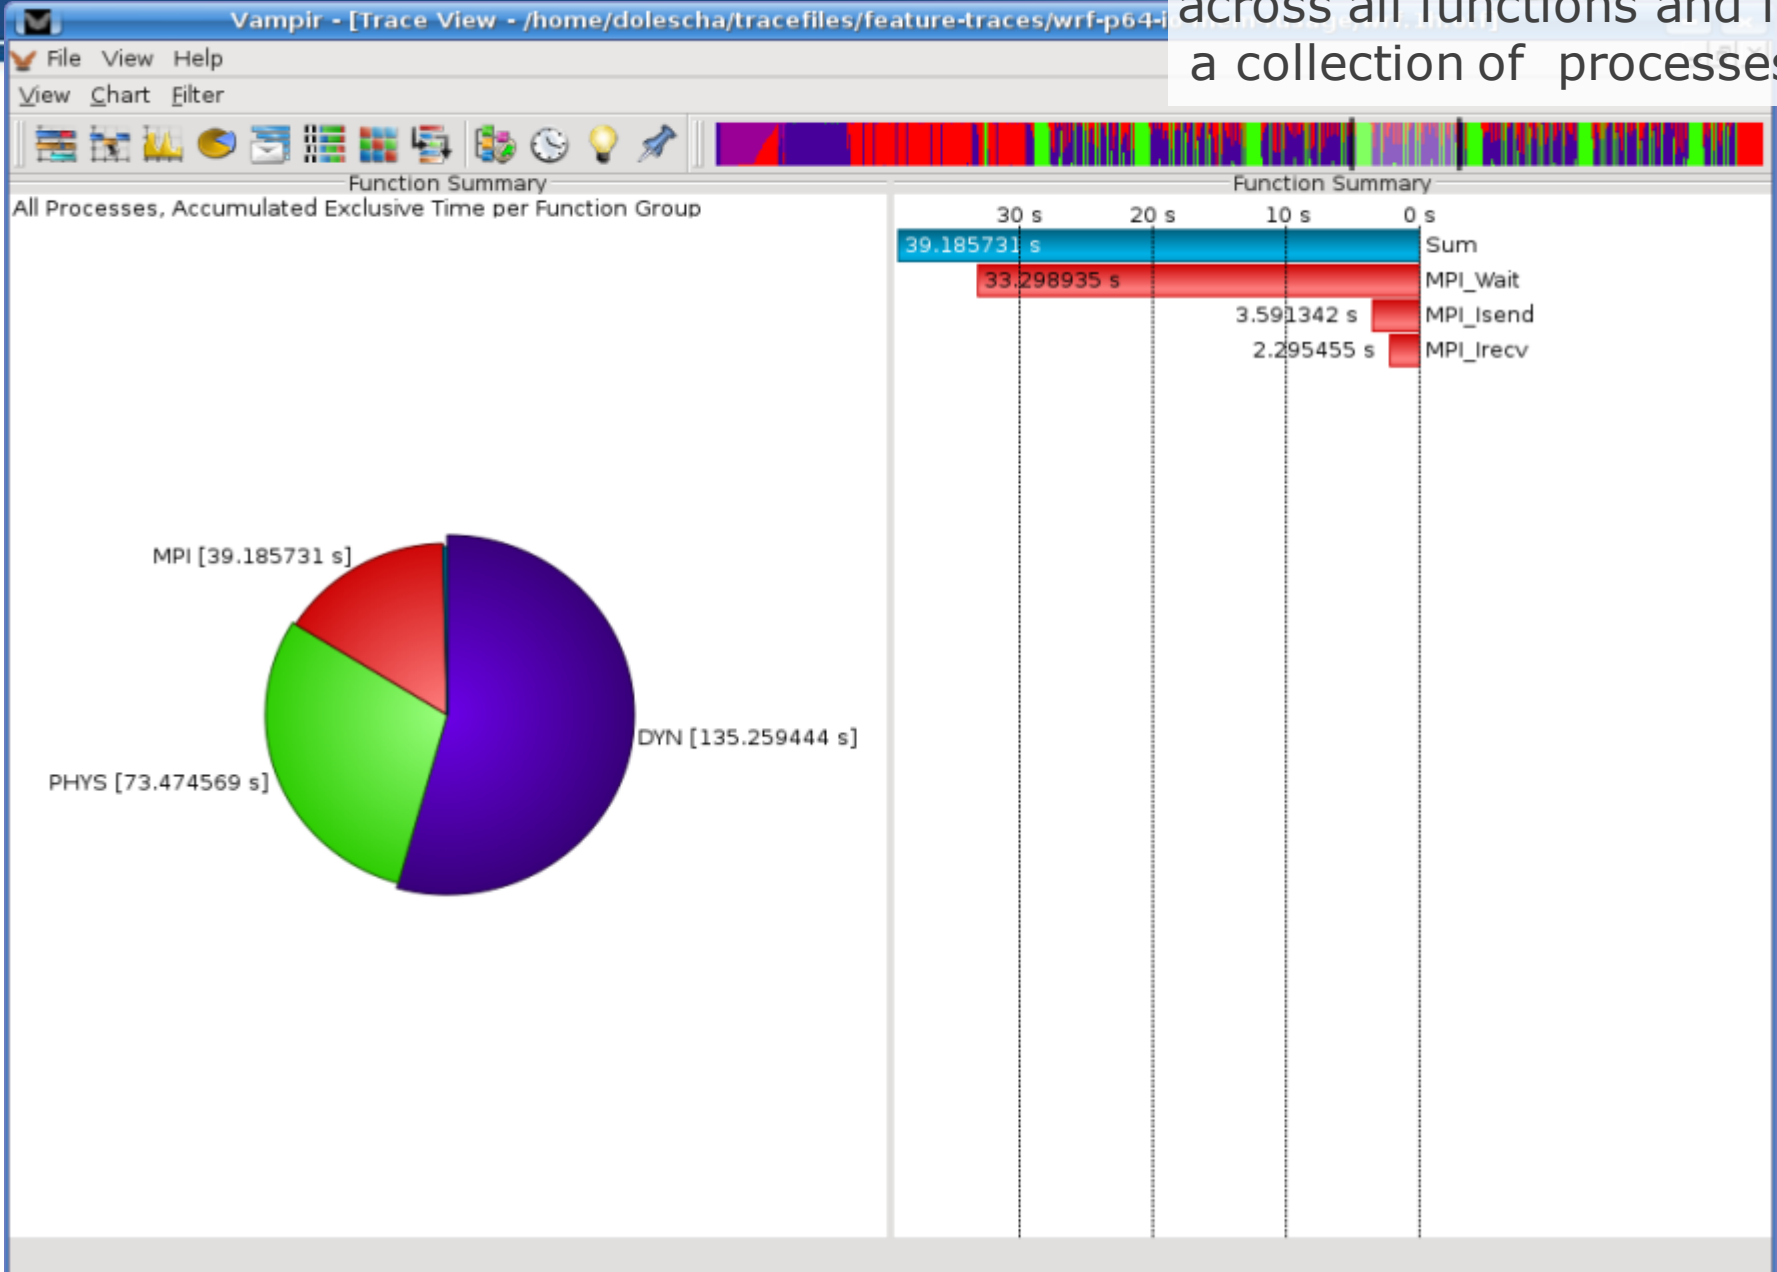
Vampir - [Trace View - /home/dolescha/tracefiles/feature-traces/wrf-p64-i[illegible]

across all functions and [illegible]
a collection of processes

File View Help

View Chart Filter

Function Summary

All Processes, Accumulated Exclusive Time per Function Group

MPI [39.185731 s]

DYN [135.259444 s]

PHYS [73.474569 s]

Function Summary

30 s 20 s 10 s 0 s

39.185731 s Sum

33.298935 s MPI_Wait

3.591342 s MPI_Isend

2.295455 s MPI_Irecv